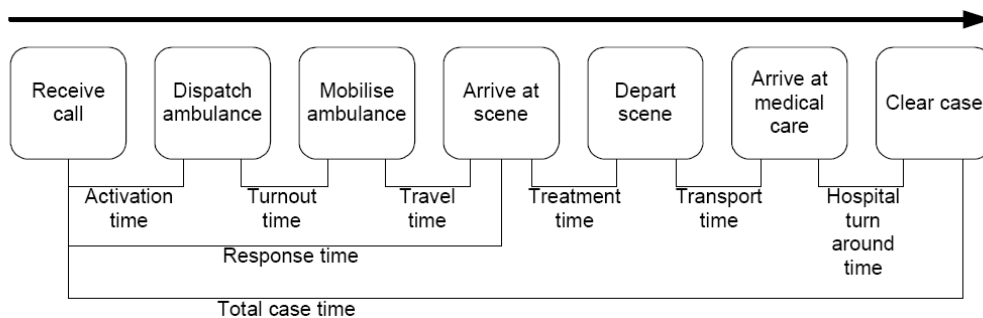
Receive call

Dispatch ambulance

Mobilise ambulance

Arrive at scene

Depart scene

Arrive at medical care

Clear case

Activation time

Turnout time

Travel time

Treatment time

Transport time

Hospital turn around time

Response time

Total case time